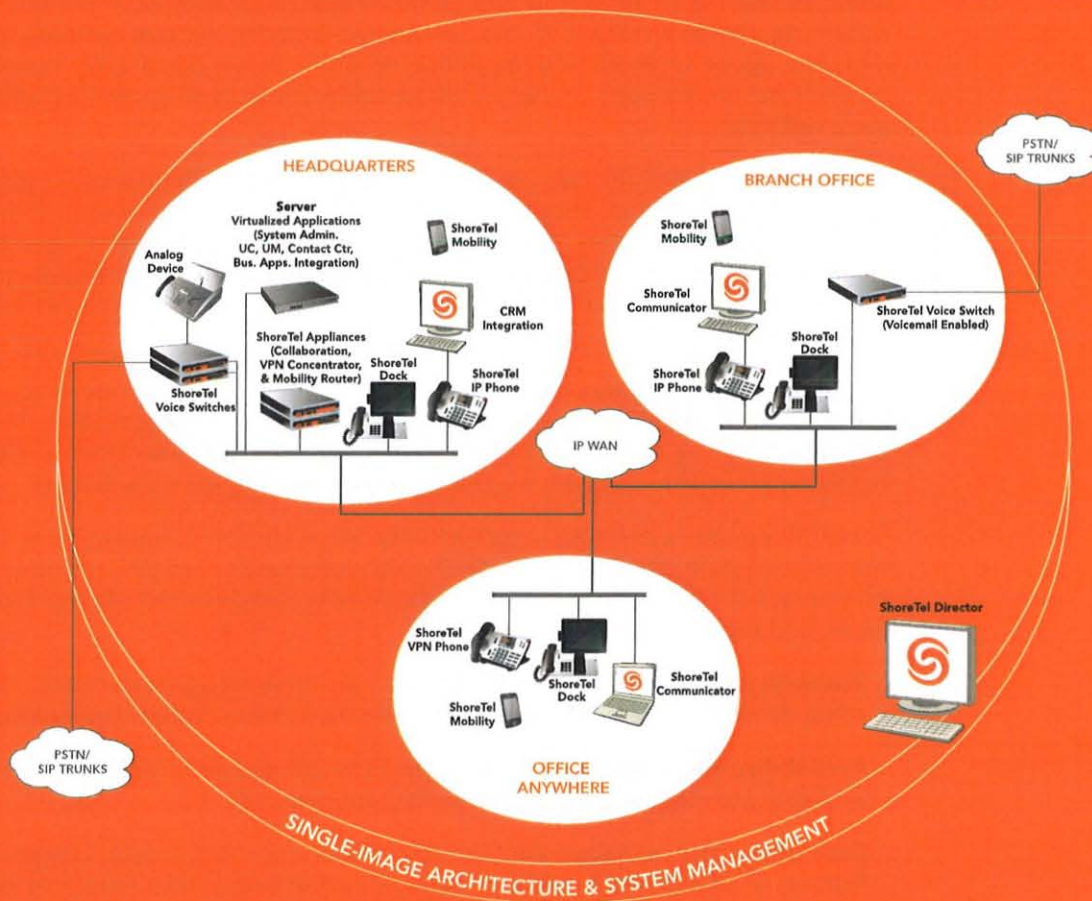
PSTN/
SIP TRUNKS

HEADQUARTERS

Server
Virtualized Applications
(System Admin.
UC, UM, Contact Ctr,
Bus. Apps. Integration)

ShoreTel
Mobility

Analog
Device

CRM
Integration

ShoreTel Appliances
(Collaboration,
VPN Concentrator,
& Mobility Router)

ShoreTel
Dock

ShoreTel
IP Phone

ShoreTel
Voice Switches

BRANCH OFFICE

ShoreTel
Mobility

ShoreTel
Communicator

ShoreTel Voice Switch
(Voicemail Enabled)

ShoreTel
Dock

ShoreTel
IP Phone

IP WAN

ShoreTel
VPN Phone

ShoreTel
Dock

ShoreTel
Communicator

ShoreTel
Mobility

OFFICE
ANYWHERE

ShoreTel Director

PSTN/
SIP TRUNKS

SINGLE-IMAGE ARCHITECTURE & SYSTEM MANAGEMENT